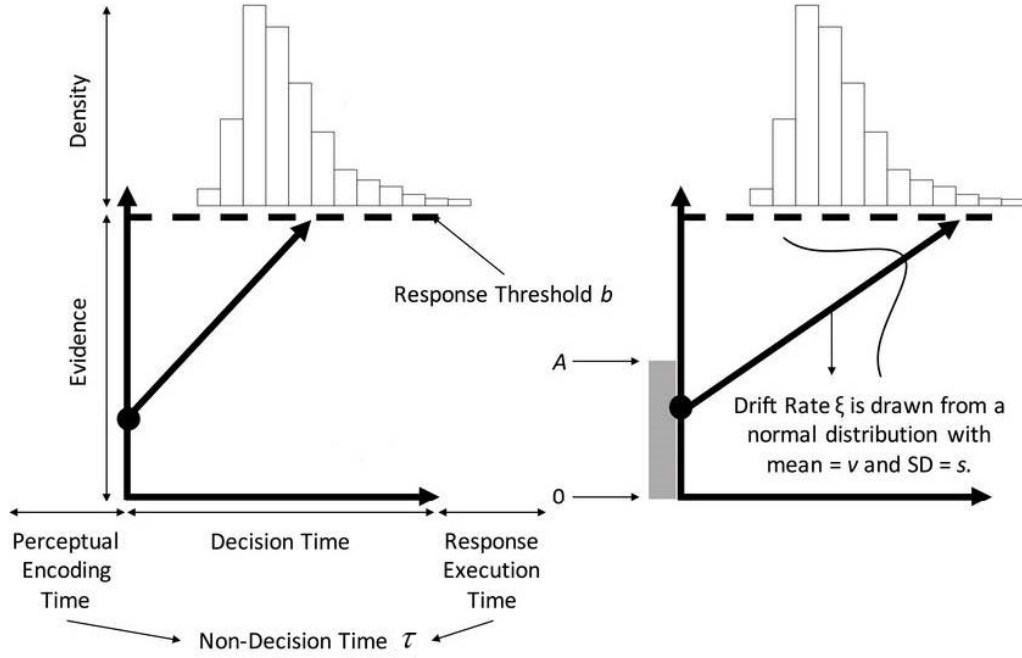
Density

Evidence

Response Threshold $b$

$A$

0

Drift Rate $\xi$ is drawn from a normal distribution with mean = $v$ and SD = $s$.

Perceptual Encoding Time

Decision Time

Response Execution Time

Non-Decision Time $\tau$